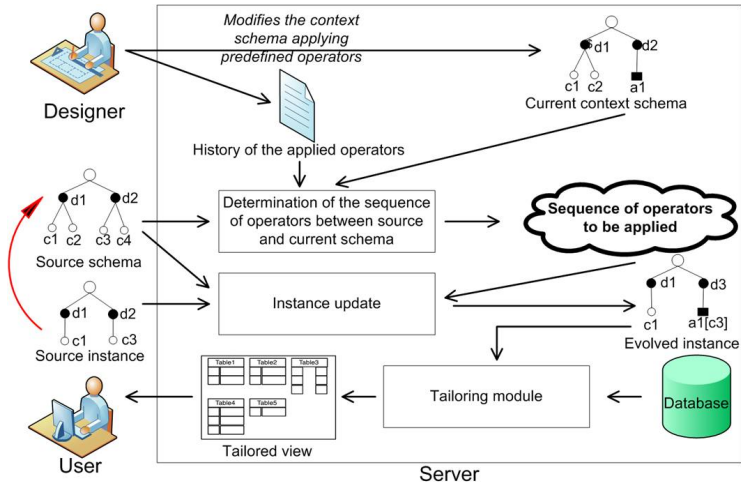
Modifies the context schema applying predefined operators

Designer

d1 d2
c1 c2 a1
Current context schema

History of the applied operators

d1 d2
c1 c2 c3 c4
Source schema

Determination of the sequence of operators between source and current schema

Sequence of operators to be applied

d1 d2
c1 c3
Source instance

Instance update

d1 d3
c1 a1[c3]
Evolved instance

Table1 Table2 Table3
Table4 Table5
Tailored view

Tailoring module

Database

User

Server